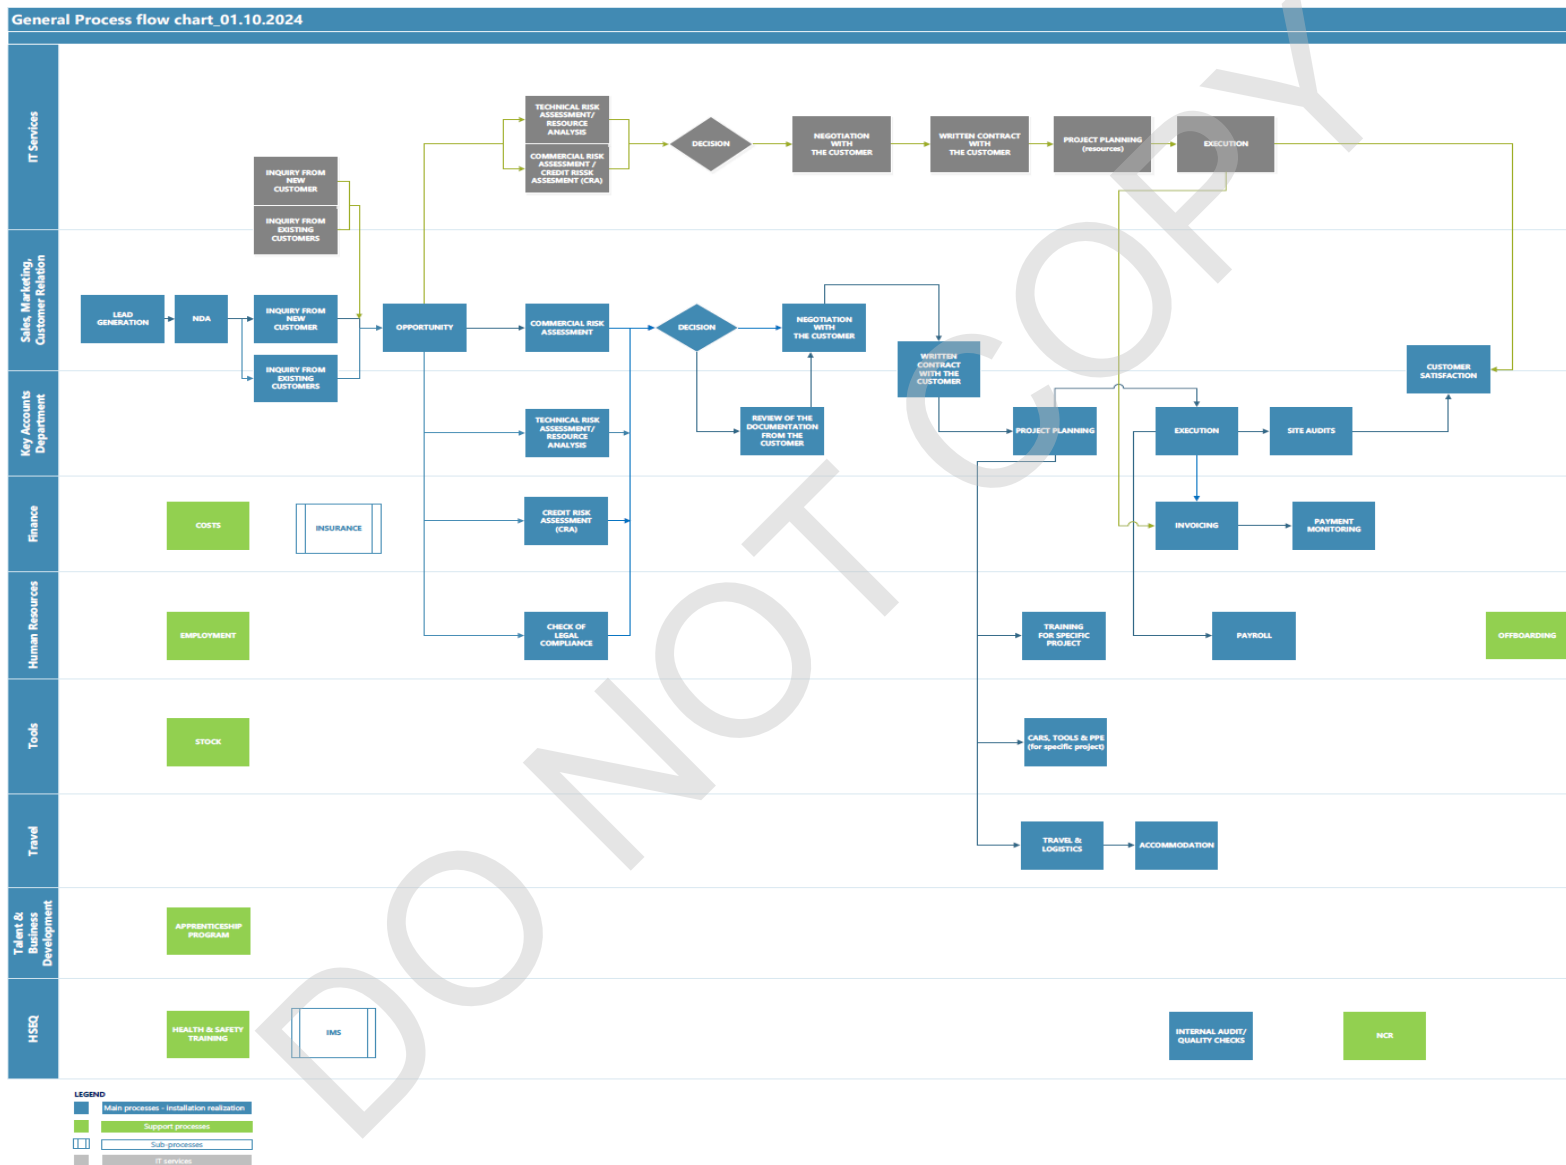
General Process flow chart_01.10.2024

IT Services

TECHNICAL RISK ASSESSMENT/ RESOURCE ANALYSIS

COMMERCIAL RISK ASSESSMENT / CREDIT RISSK ASSESMENT (CRA)

DECISION

NEGOTIATION WITH THE CUSTOMER

WRITTEN CONTRACT WITH THE CUSTOMER

PROJECT PLANNING (resources)

EXECUTION

INQUIRY FROM NEW CUSTOMER

INQUIRY FROM EXISTING CUSTOMERS

Sales, Marketing, Customer Relation

LEAD GENERATION

NDA

INQUIRY FROM NEW CUSTOMER

INQUIRY FROM EXISTING CUSTOMERS

OPPORTUNITY

COMMERCIAL RISK ASSESSMENT

DECISION

NEGOTIATION WITH THE CUSTOMER

WRITTEN CONTRACT WITH THE CUSTOMER

CUSTOMER SATISFACTION

Key Accounts Department

TECHNICAL RISK ASSESSMENT/ RESOURCE ANALYSIS

REVIEW OF THE DOCUMENTATION FROM THE CUSTOMER

PROJECT PLANNING

EXECUTION

SITE AUDITS

Finance

COSTS

INSURANCE

CREDIT RISK ASSESSMENT (CRA)

INVOICING

PAYMENT MONITORING

Human Resources

EMPLOYMENT

CHECK OF LEGAL COMPLIANCE

TRAINING FOR SPECIFIC PROJECT

PAYROLL

OFFBOARDING

Tools

STOCK

CARS, TOOLS & PPE (for specific project)

Travel

TRAVEL & LOGISTICS

ACCOMMODATION

Talent & Business Development

APPRENTICESHIP PROGRAM

HSEQ

HEALTH & SAFETY TRAINING

IMS

INTERNAL AUDIT/ QUALITY CHECKS

NCR

LEGEND
Main processes - Installation realization
Support processes
Sub-processes
IT services

DO NOT COPY